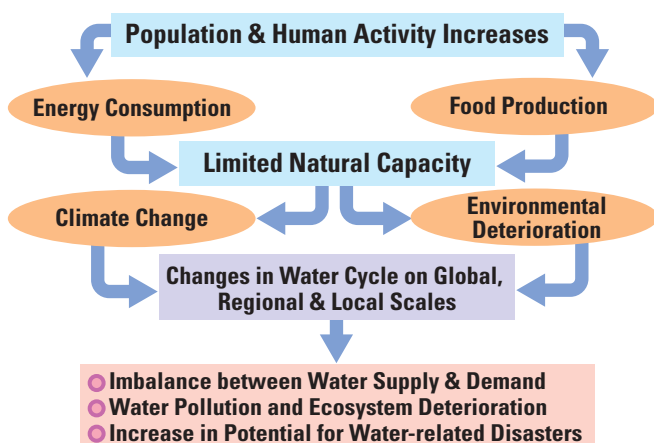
Population & Human Activity Increases

Energy Consumption

Food Production

Limited Natural Capacity

Climate Change

Environmental Deterioration

Changes in Water Cycle on Global, Regional & Local Scales

Imbalance between Water Supply & Demand
Water Pollution and Ecosystem Deterioration
Increase in Potential for Water-related Disasters